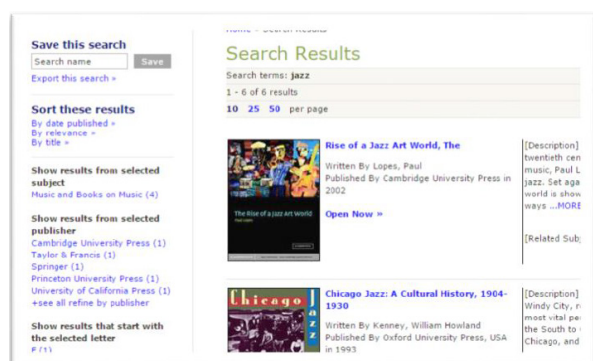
Home » Search Results

Search Results

Search terms: jazz

1 - 6 of 6 results

10 25 50 per page

Save this search

Search name Save

Export this search »

Sort these results

By date published »
By relevance »
By title »

Show results from selected subject

Music and Books on Music (4)

Show results from selected publisher

Cambridge University Press (1)
Taylor & Francis (1)
Springer (1)
Princeton University Press (1)
University of California Press (1)
+see all refine by publisher

Show results that start with the selected letter

F (1)

The Rise of a Jazz Art World

Rise of a Jazz Art World, The

Written By Lopes, Paul
Published By Cambridge University Press in 2002

Open Now »

[Description] twentieth cen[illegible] music, Paul L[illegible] jazz. Set aga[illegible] world is show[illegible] ways ...MORE

[Related Subj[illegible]

Chicago Jazz

Chicago Jazz: A Cultural History, 1904-1930

Written By Kenney, William Howland
Published By Oxford University Press, USA in 1993

[Description] Windy City, r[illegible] most vital pe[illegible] the South to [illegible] Chicago, and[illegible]